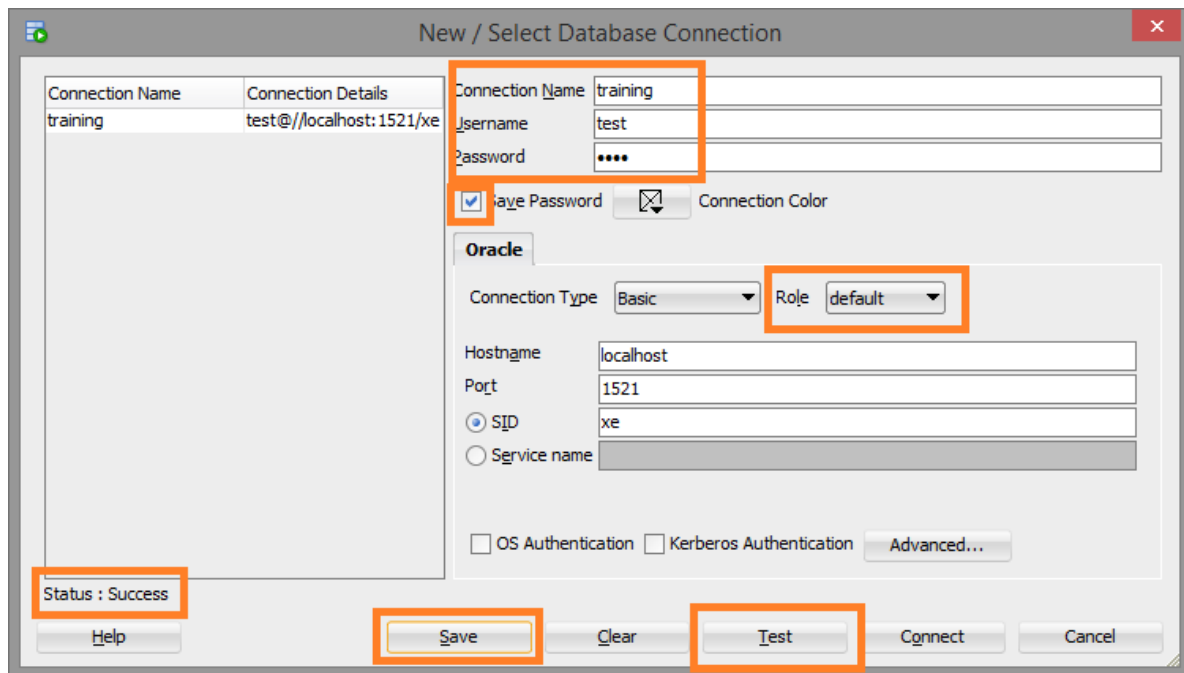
New / Select Database Connection

| Connection Name | Connection Details |
|---|---|
| training | test@//localhost:1521/xe |

Connection Name training
Username test
Password ••••
Save Password
Connection Color

Oracle

Connection Type Basic
Role default

Hostname localhost
Port 1521
SID xe
Service name

OS Authentication
Kerberos Authentication
Advanced...

Status : Success

Help
Save
Clear
Test
Connect
Cancel